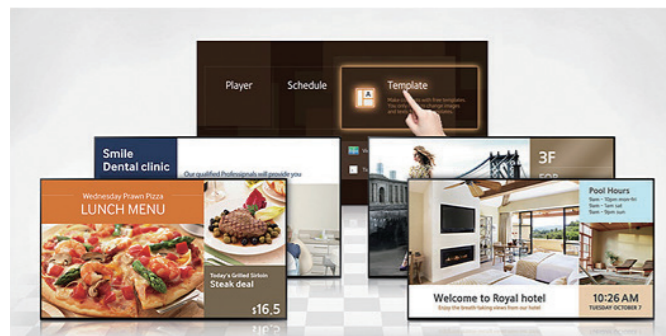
Player

Schedule

Template

Smile
Dental clinic

Our qualified Professionals will provide you

3F

Wednesday Prawn Pizza
LUNCH MENU

Today's Grilled Sirloin
Steak deal

$16.5

Pool Hours

Welcome to Royal hotel

10:26 AM
TUESDAY OCTOBER 7